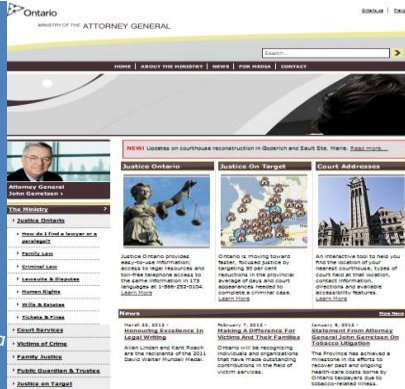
Ontario

MINISTRY OF THE ATTORNEY GENERAL

Ontario.ca | Franç

Search...

HOME | ABOUT THE MINISTRY | NEWS | FOR MEDIA | CONTACT

Attorney General
John Gerretsen

The Ministry

Justice Ontario

How do I find a lawyer or a paralegal?

Family Law

Criminal Law

Lawsuits & Disputes

Human Rights

Wills & Estates

Tickets & Fines

Court Services

Victims of Crime

Family Justice

Public Guardian & Trustee

Justice on Target

NEW! Updates on courthouse reconstruction in Goderich and Sault Ste. Marie. Read more...

Justice Ontario

Justice Ontario provides easy-to-use information; access to legal resources and toll-free telephone access to the same information in 170 languages at 1-888-252-0104. Learn More

Justice On Target

Ontario is moving toward faster, focused justice by targeting 30 per cent reductions in the provincial average of days and court appearances needed to complete a criminal case. Learn More

Court Addresses

An interactive tool to help you find the location of your nearest courthouse, types of court held at that location, contact information, directions and available accessibility features. Learn More

News

More News

March 22, 2012 -
Honouring Excellence In Legal Writing

Allen Linden and Kent Roach are the recipients of the 2011 David Walter Mundell Medal.

February 7, 2012 -
Making A Difference For Victims And Their Families

Ontario will be recognizing individuals and organizations that have made outstanding contributions in the field of victim services.

January 9, 2012 -
Statement From Attorney General John Gerretsen On Tobacco Litigation

The Province has achieved a milestone in its efforts to recover past and ongoing health care costs borne by Ontario taxpayers due to tobacco-related illness.